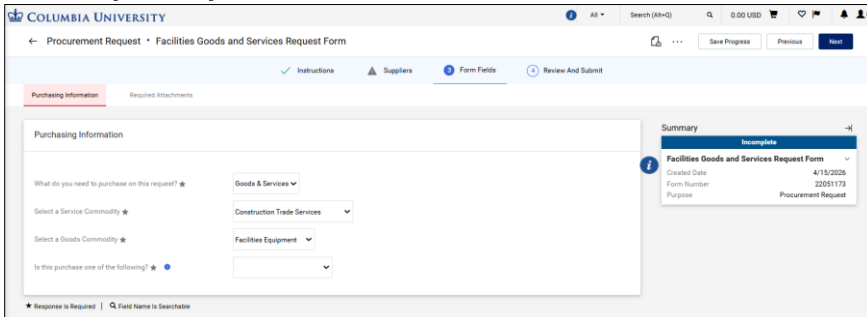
COLUMBIA UNIVERSITY

All ▾ Search (Alt+Q) 0.00 USD

← Procurement Request • Facilities Goods and Services Request Form

Save Progress Previous Next

Instructions Suppliers 3 Form Fields 4 Review And Submit

Purchasing Information Required Attachments

Purchasing Information

What do you need to purchase on this request? ★ Goods & Services

Select a Service Commodity ★ Construction Trade Services

Select a Goods Commodity ★ Facilities Equipment

Is this purchase one of the following? ★

★ Response Is Required | Field Name Is Searchable

Summary

Incomplete

Facilities Goods and Services Request Form

Created Date 4/15/2026

Form Number 22051173

Purpose Procurement Request